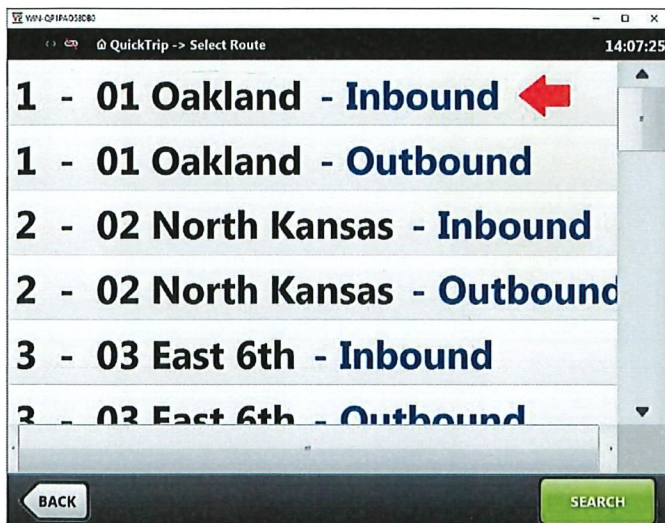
WIN-QP1PA058080

QuickTrip -> Select Route

14:07:25

1 - 01 Oakland - Inbound

1 - 01 Oakland - Outbound

2 - 02 North Kansas - Inbound

2 - 02 North Kansas - Outbound

3 - 03 East 6th - Inbound

3 - 03 East 6th - Outbound

BACK

SEARCH